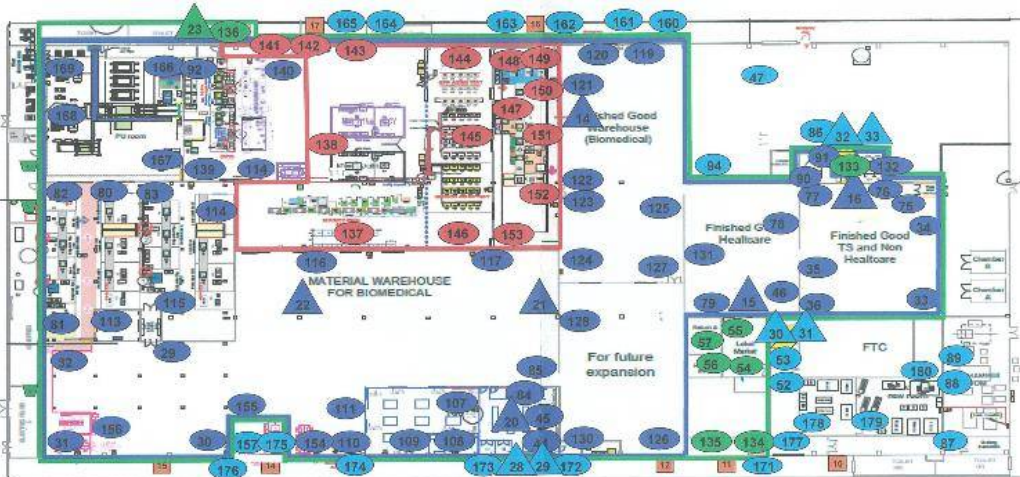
23 136 17 165 164 163 16 162 161 160
141 142 143 120 119
169 166 92 140 144 148 149 47
121
150 147 14 Finished Good Warehouse (Biomedical)
168 PU room 145 151
138 86 32 33
167 139 114 94 91 133 132
122 90
82 80 83 152 77 16 76 75
114 123 125
137 146 153 Finished Good Healtcare 78 Finished Good TS and Non Healtcare 34
116 117 124 131 Chamber B
127 35
MATERIAL WAREHOUSE FOR BIOMEDICAL
115 22 21 79 15 46 36 Chamber A 33
81 113 128 55
57 30 31 FTC
29 Label Market
32 For future expansion 56 54 53 89
85 52 180 88
84
155 111 107 45 178 179
20
31 156 30 157 175 154 110 109 108 44 130 126 135 134 177 87
176 174 173 28 29 172 171